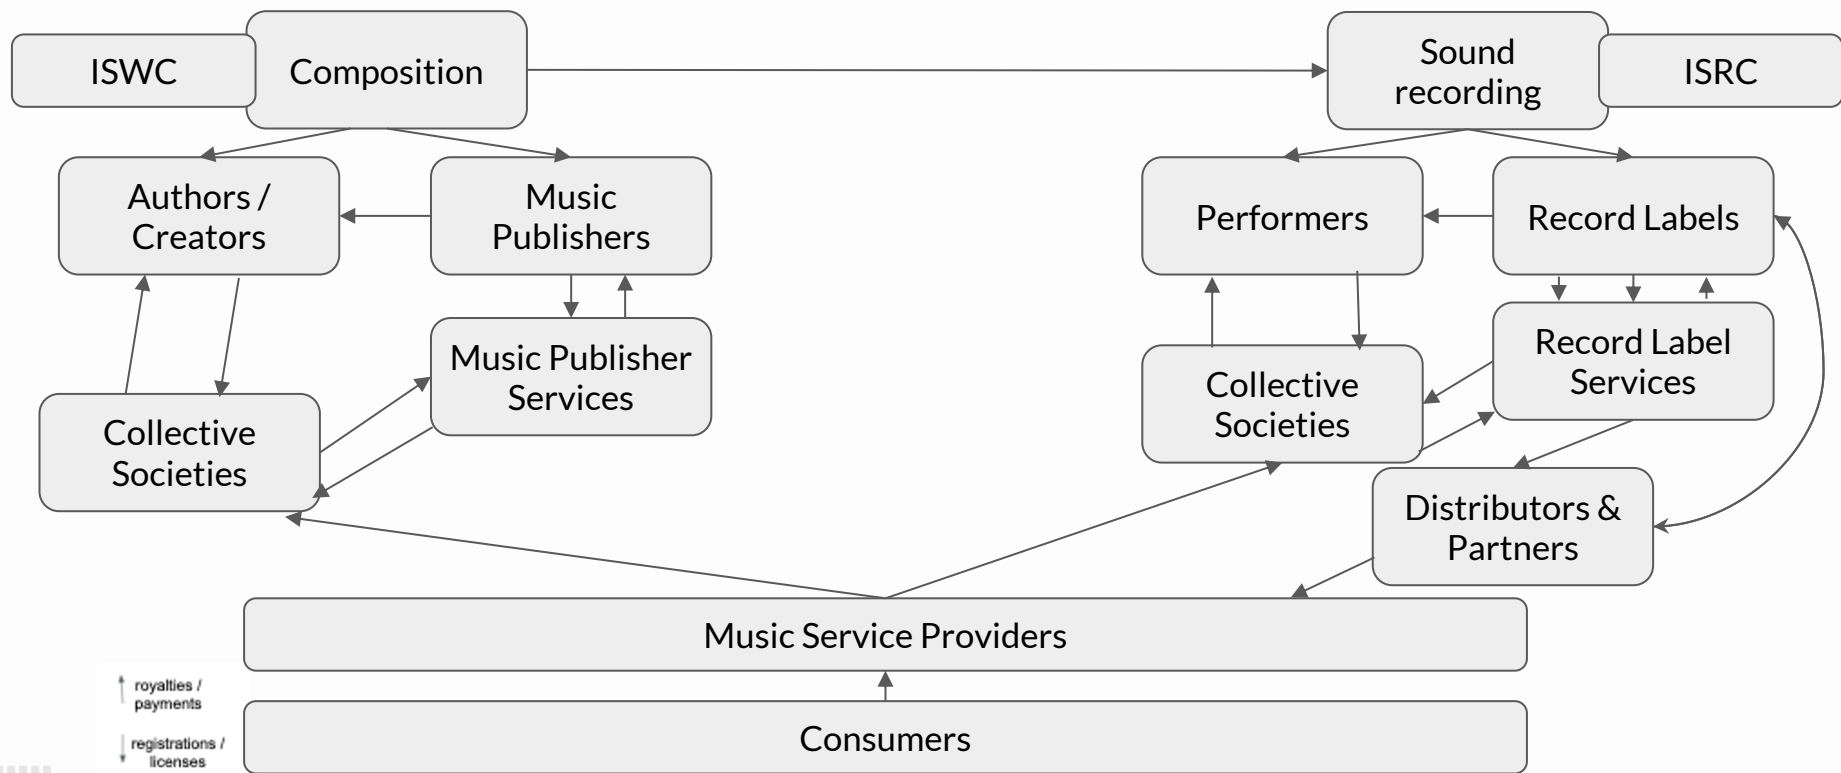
ISWC

Composition

Sound recording

ISRC

Authors / Creators

Music Publishers

Performers

Record Labels

Music Publisher Services

Record Label Services

Collective Societies

Collective Societies

Distributors & Partners

Music Service Providers

Consumers

royalties / payments

registrations / licenses